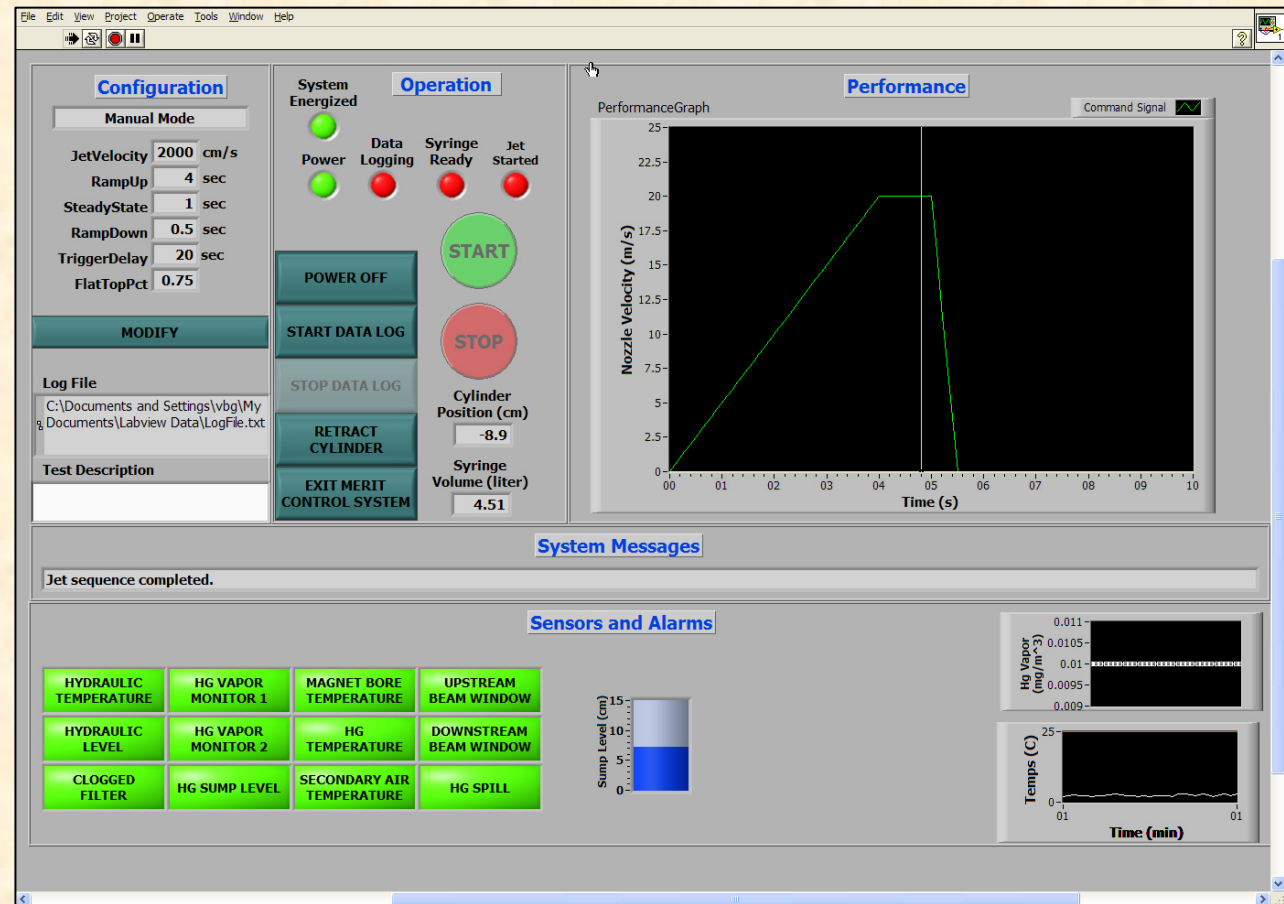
File Edit View Project Operate Tools Window Help

Configuration

Manual Mode

JetVelocity 2000 cm/s
RampUp 4 sec
SteadyState 1 sec
RampDown 0.5 sec
TriggerDelay 20 sec
FlatTopPct 0.75

MODIFY

Log File
C:\Documents and Settings\vbg\My Documents\Labview Data\LogFile.txt

Test Description

System Energized

Operation

Power
Data Logging
Syringe Ready
Jet Started

START

POWER OFF

START DATA LOG

STOP

STOP DATA LOG

RETRACT CYLINDER

Cylinder Position (cm)
-8.9

EXIT MERIT CONTROL SYSTEM

Syringe Volume (liter)
4.51

Performance

PerformanceGraph

Command Signal

Nozzle Velocity (m/s)
25
22.5
20
17.5
15
12.5
10
7.5
5
2.5
0
00 01 02 03 04 05 06 07 08 09 10
Time (s)

System Messages

Jet sequence completed.

Sensors and Alarms

HYDRAULIC TEMPERATURE
HG VAPOR MONITOR 1
MAGNET BORE TEMPERATURE
UPSTREAM BEAM WINDOW
HYDRAULIC LEVEL
HG VAPOR MONITOR 2
HG TEMPERATURE
DOWNSTREAM BEAM WINDOW
CLOGGED FILTER
HG SUMP LEVEL
SECONDARY AIR TEMPERATURE
HG SPILL

Sump Level (cm)
15
10
5
0

Hg Vapor (mg/m^3)
0.011
0.0105
0.01
0.0095
0.009

Temps (C)
25
0
01 01
Time (min)